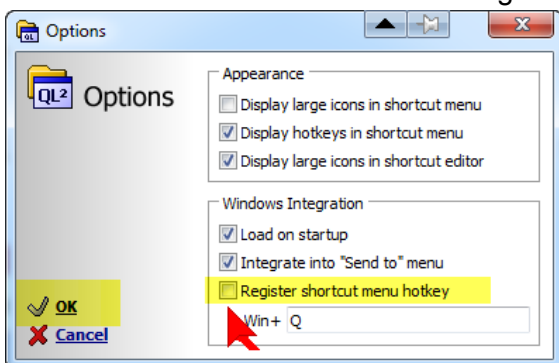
Options

QL² Options

Appearance
Display large icons in shortcut menu
Display hotkeys in shortcut menu
Display large icons in shortcut editor

Windows Integration
Load on startup
Integrate into "Send to" menu
Register shortcut menu hotkey
Win+ Q

OK
Cancel